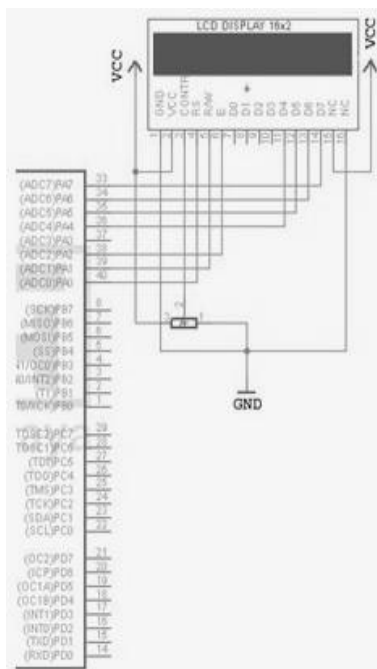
LCD DISPLAY 16x2

VCC

VCC

GND
VCC
CONTR
RS
R/W
E
D0
D1
D2
D3
D4
D5
D6
D7
NC
NC

1
2
3
4
5
6
7
8
9
10
11
12
13
14
15
16

(ADC7)PA7 33
(ADC6)PA6 34
(ADC5)PA5 35
(ADC4)PA4 36
(ADC3)PA3 37
(ADC2)PA2 38
(ADC1)PA1 39
(ADC0)PA0 40

(SCK)PB7 8
(MISO)PB6 7
(MOSI)PB5 6
(SS)PB4 5
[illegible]1/OC0)PB3 4
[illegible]0/INT2)PB2 3
(T1)PB1 2
T0/XCK)PB0 1

3 2 1
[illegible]

GND

TOSC2)PC7 29
TOSC1)PC6 28
(TDI)PC5 27
(TDO)PC4 26
(TMS)PC3 25
(TCK)PC2 24
(SDA)PC1 23
(SCL)PC0 22

(OC2)PD7 21
(ICP)PD6 20
(OC1A)PD5 19
(OC1B)PD4 18
(INT1)PD3 17
(INT0)PD2 16
(TXD)PD1 15
(RXD)PD0 14